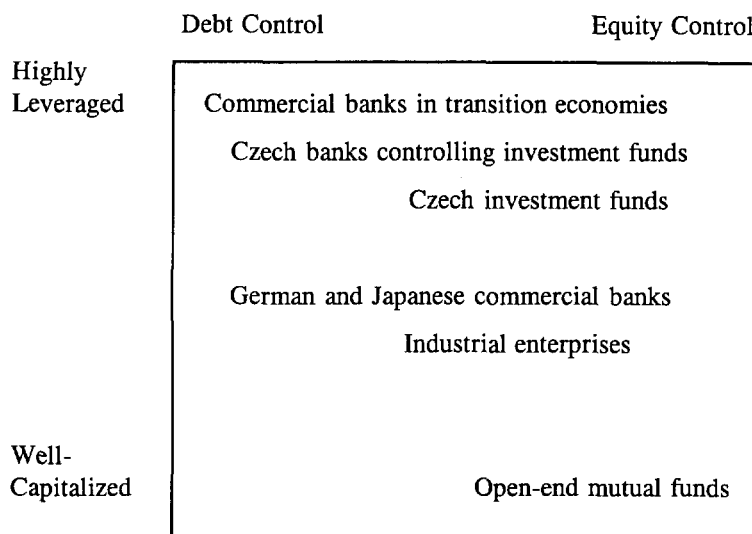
Debt Control

Equity Control

Highly Leveraged

Commercial banks in transition economies

Czech banks controlling investment funds

Czech investment funds

German and Japanese commercial banks

Industrial enterprises

Well-Capitalized

Open-end mutual funds